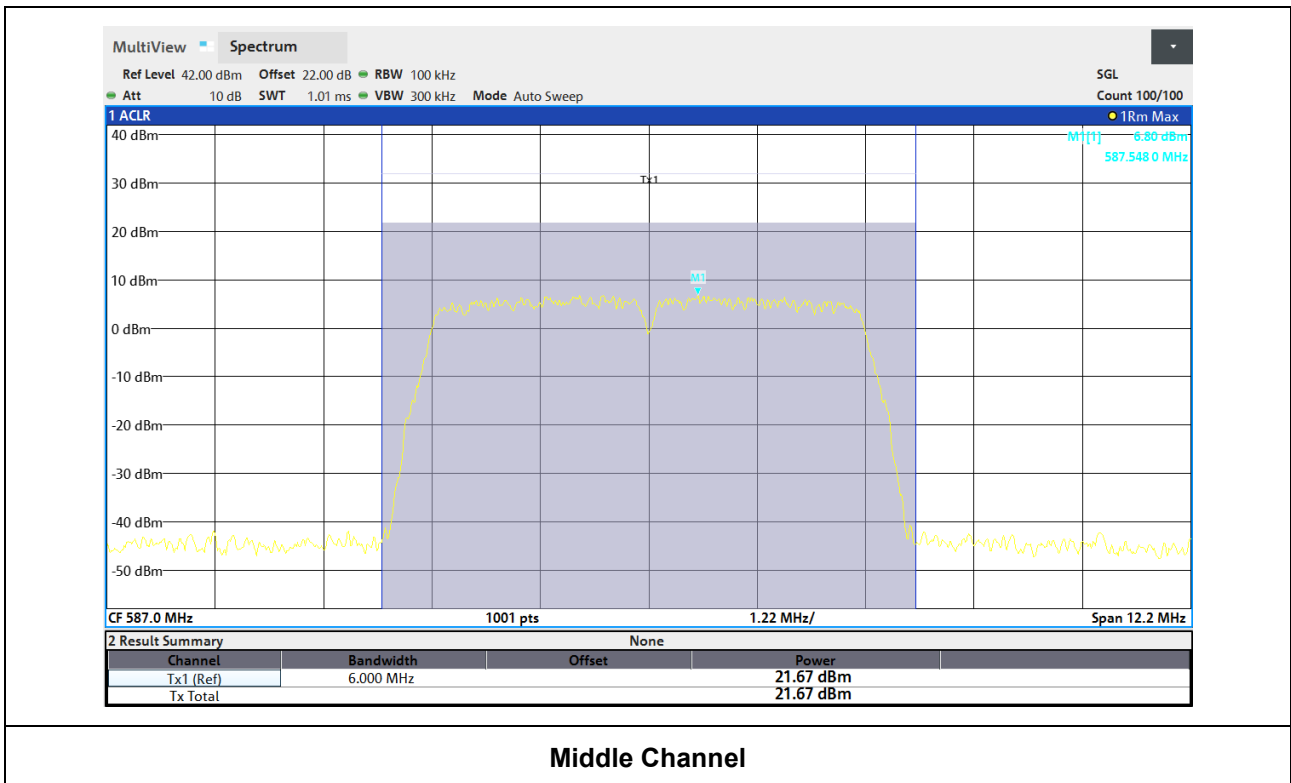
MultiView Spectrum

Ref Level 42.00 dBm Offset 22.00 dB RBW 100 kHz SGL
Att 10 dB SWT 1.01 ms VBW 300 kHz Mode Auto Sweep Count 100/100

1 ACLR 1Rm Max

M1[1] 6.80 dBm
587.548 0 MHz

40 dBm
30 dBm
Tx1
20 dBm
10 dBm
M1
0 dBm
-10 dBm
-20 dBm
-30 dBm
-40 dBm
-50 dBm

CF 587.0 MHz 1001 pts 1.22 MHz/ Span 12.2 MHz

2 Result Summary None

| Channel | Bandwidth | Offset | Power |
|---|---|---|---|
| Tx1 (Ref) | 6.000 MHz | | 21.67 dBm |
| Tx Total | | | 21.67 dBm |

Middle Channel